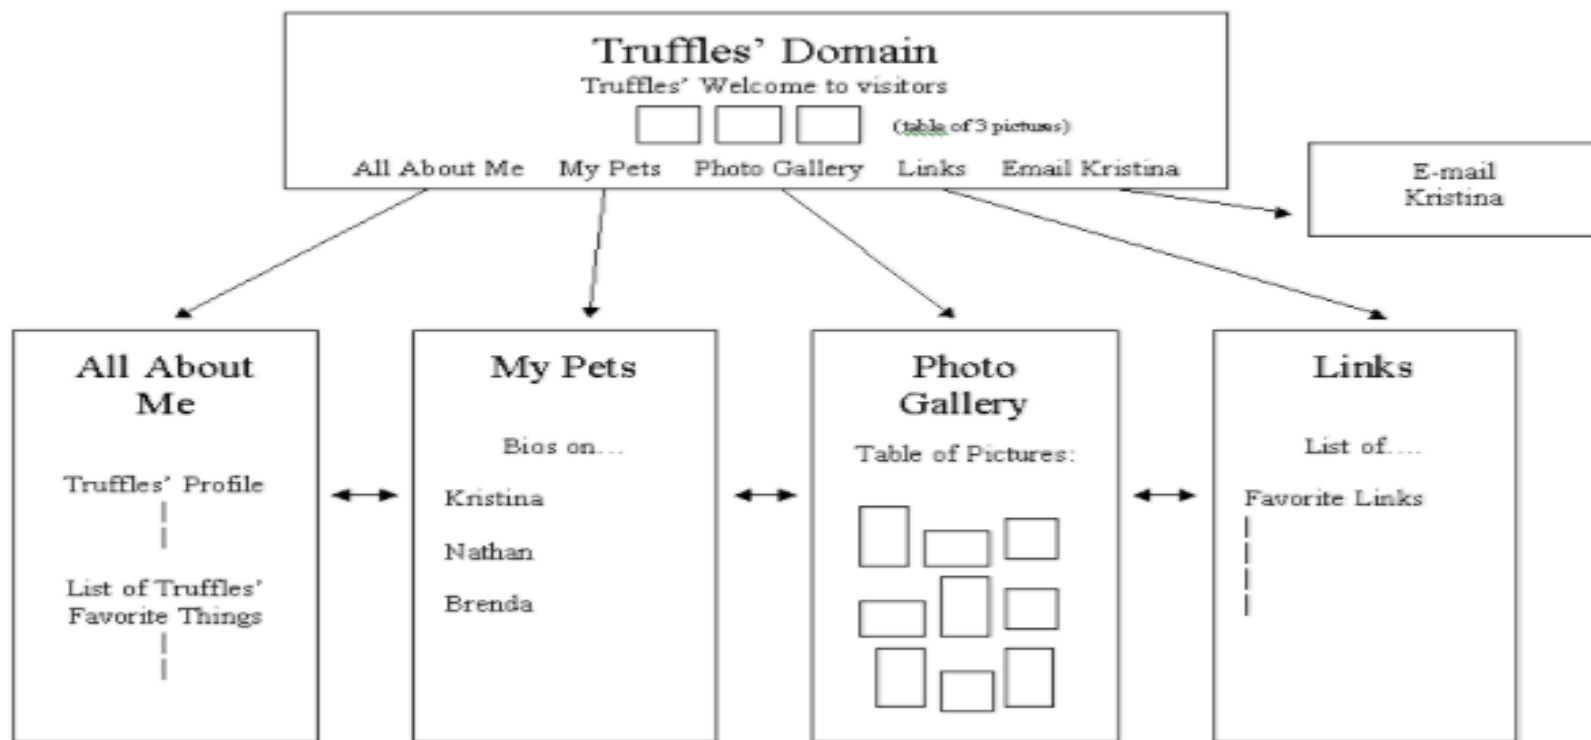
Truffles' Domain
Truffles' Welcome to visitors
(table of 3 pictures)
All About Me My Pets Photo Gallery Links Email Kristina

E-mail Kristina

All About Me

Truffles' Profile

List of Truffles' Favorite Things

My Pets

Bios on…

Kristina

Nathan

Brenda

Photo Gallery

Table of Pictures:

Links

List of….

Favorite Links